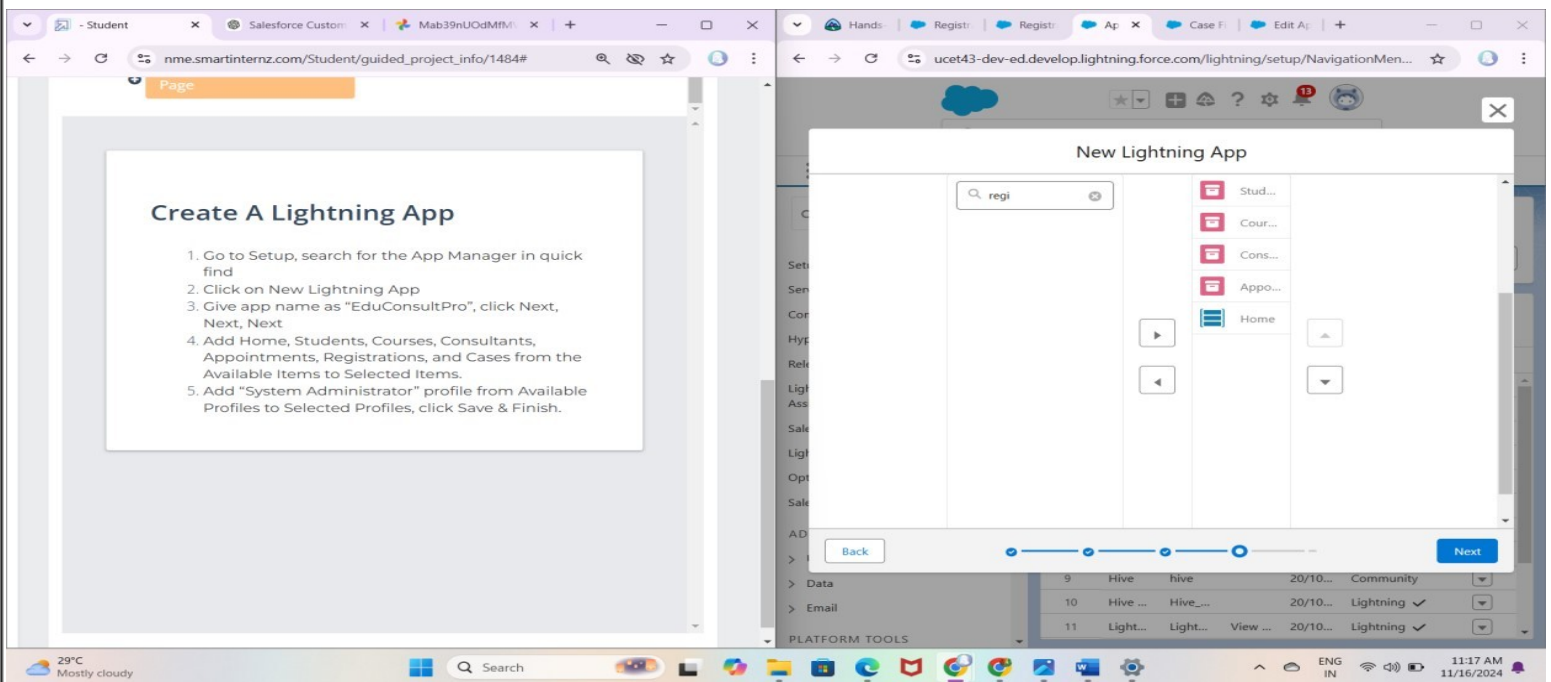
- Student × Salesforce Custom × Mab39nUOdMfM × +

nme.smartinternz.com/Student/guided_project_info/1484#

Page

Create A Lightning App

1. Go to Setup, search for the App Manager in quick find
2. Click on New Lightning App
3. Give app name as "EduConsultPro", click Next, Next, Next
4. Add Home, Students, Courses, Consultants, Appointments, Registrations, and Cases from the Available Items to Selected Items.
5. Add "System Administrator" profile from Available Profiles to Selected Profiles, click Save & Finish.

Hands | Registr | Registr | Ap × | Case Fi | Edit Ap | +

ucet43-dev-ed.develop.lightning.force.com/lightning/setup/NavigationMen...

13

New Lightning App

regi

Stud...
Cour...
Cons...
Appo...
Home

Setu
Serv
Con
Hyp
Rele
Ligh
Ass
Sale
Ligh
Opt
Sale
AD
Data
Email
PLATFORM TOOLS

Back

Next

| 9 | Hive | hive | | 20/10... | Community |
| 10 | Hive ... | Hive_... | | 20/10... | Lightning ✓ |
| 11 | Light... | Light... | View ... | 20/10... | Lightning ✓ |

29°C
Mostly cloudy

Search

ENG
IN

11:17 AM
11/16/2024